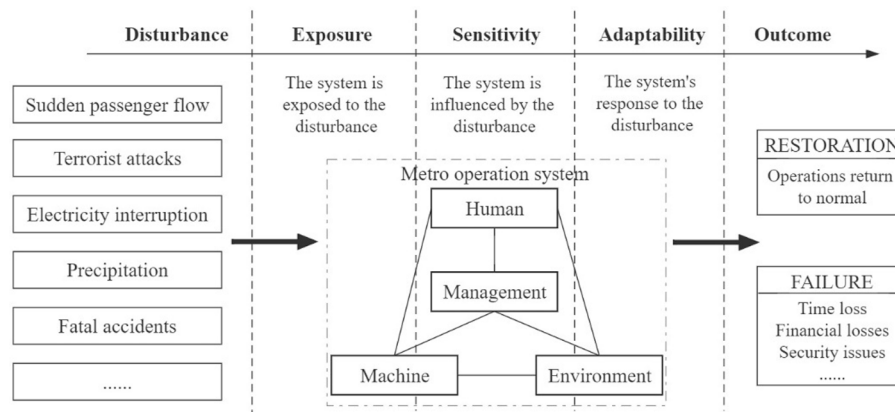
Disturbance

Exposure

Sensitivity

Adaptability

Outcome

The system is exposed to the disturbance

The system is influenced by the disturbance

The system's response to the disturbance

Sudden passenger flow

Terrorist attacks

Electricity interruption

Precipitation

Fatal accidents

......

Metro operation system

Human

Management

Machine

Environment

RESTORATION

Operations return to normal

FAILURE

Time loss

Financial losses

Security issues

......